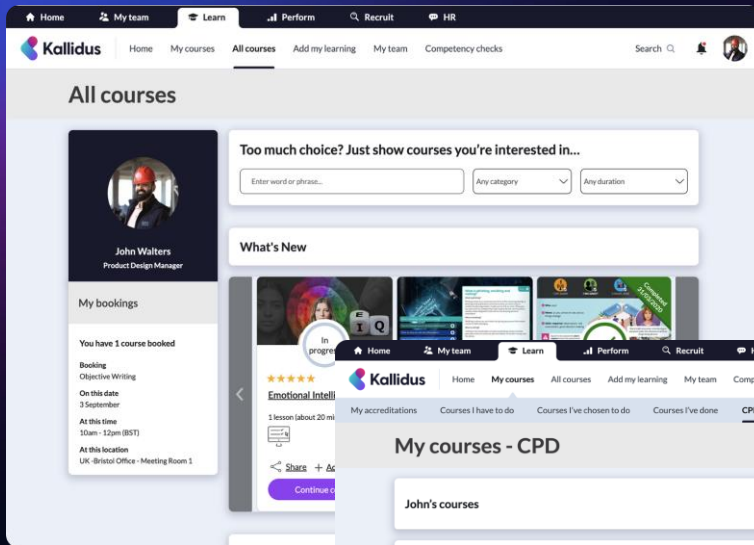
Home | My team | Learn | Perform | Recruit | HR

Kallidus | Home | My courses | All courses | Add my learning | My team | Competency checks | Search

All courses

John Walters
Product Design Manager

My bookings

You have 1 course booked

Booking
Objective Writing

On this date
3 September

At this time
10am - 12pm (BST)

At this location
UK -Bristol Office - Meeting Room 1

Too much choice? Just show courses you're interested in...

Enter word or phrase... | Any category | Any duration

What's New

In progr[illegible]

Emotional Intelli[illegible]

1 lesson (about 20 mi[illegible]

Share | + A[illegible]

Continue c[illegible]

Home | My team | Learn | Perform | Recruit

Kallidus | Home | My courses | All courses | Add my learning | My team | Comp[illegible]

My accreditations | Courses I have to do | Courses I've chosen to do | Courses I've done | CP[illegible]

My courses - CPD

John's courses